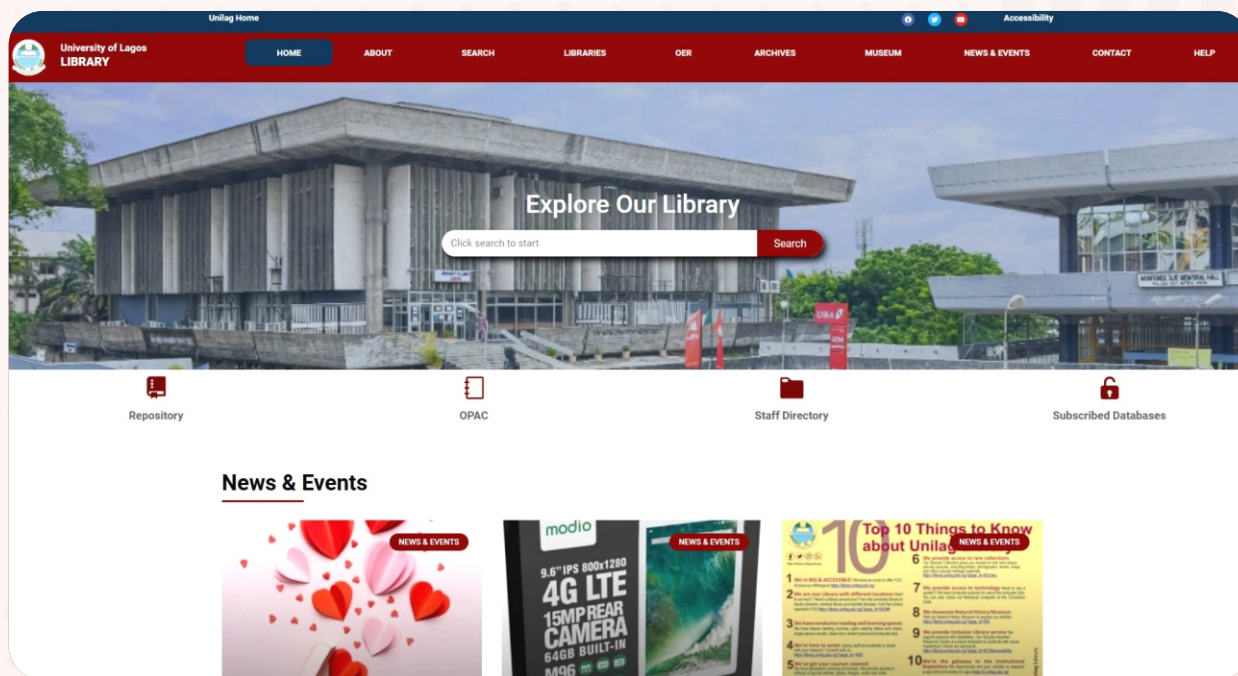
Unilag Home

Accessibility

University of Lagos
LIBRARY

HOME
ABOUT
SEARCH
LIBRARIES
OER
ARCHIVES
MUSEUM
NEWS & EVENTS
CONTACT
HELP

Explore Our Library

Click search to start

Search

Repository

OPAC

Staff Directory

Subscribed Databases

News & Events

NEWS & EVENTS

NEWS & EVENTS

modio

9.6" IPS 800x1280
4G LTE
15MP REAR CAMERA
64GB BUILT-IN
M96

NEWS & EVENTS

Top 10 Things to Know about Unilag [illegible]

1 We're BIG & ACCESSIBLE! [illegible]
2 We are one Library with different locations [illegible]
3 We have conducive reading and learning spaces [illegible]
4 We're here to assist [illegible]
5 We've got your courses covered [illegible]
6 We provide access to rare collections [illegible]
7 We provide access to technology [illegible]
8 We showcase Natural History Museum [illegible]
9 We provide Inclusive Library service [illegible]
10 We're the gateway to the Institutional Repository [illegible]